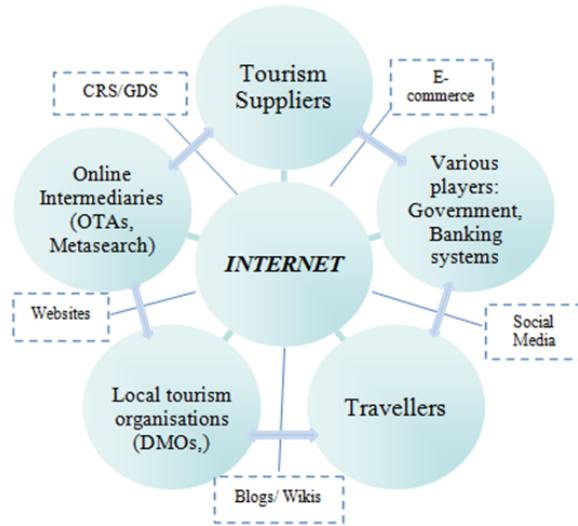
Tourism Suppliers

CRS/GDS

E-commerce

Online Intermediaries (OTAs, Metasearch)

INTERNET

Various players: Government, Banking systems

Websites

Social Media

Local tourism organisations (DMOs,)

Travellers

Blogs/ Wikis